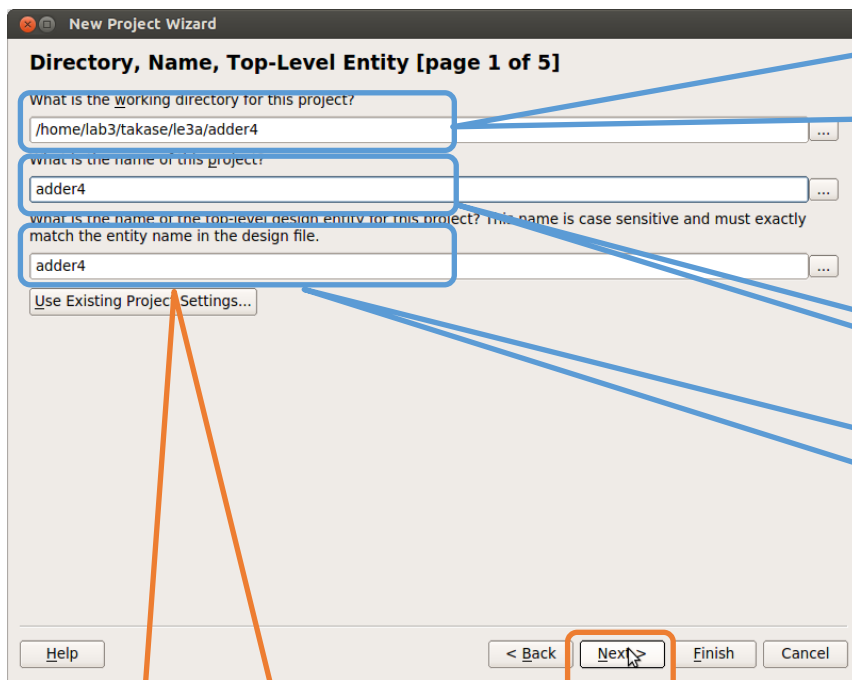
New Project Wizard

Directory, Name, Top-Level Entity [page 1 of 5]

What is the working directory for this project?

/home/lab3/takase/le3a/adder4

...

What is the name of this project?

adder4

...

What is the name of the top-level design entity for this project? This name is case sensitive and must exactly match the entity name in the design file.

adder4

...

Use Existing Project Settings...

Help

< Back

Next >

Finish

Cancel